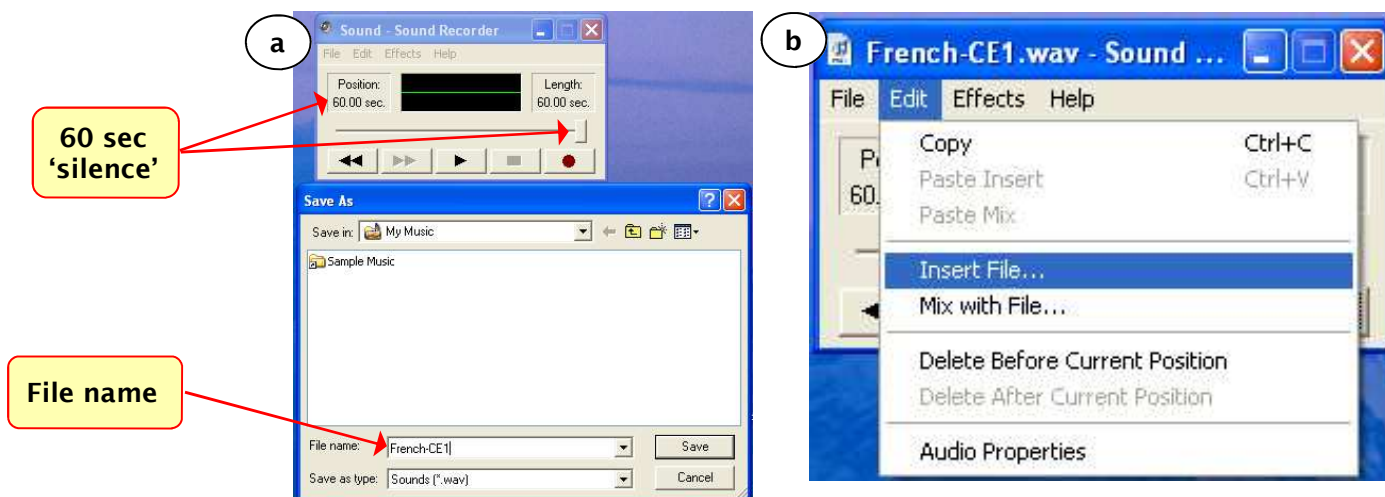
a

Sound - Sound Recorder

File Edit Effects Help

Position: 60.00 sec.

Length: 60.00 sec.

60 sec 'silence'

Save As

Save in: My Music

Sample Music

File name

File name: French-CE1

Save

Save as type: Sounds (*.wav)

Cancel

b

French-CE1.wav - Sound ...

File Edit Effects Help

P

60.

Copy Ctrl+C

Paste Insert Ctrl+V

Paste Mix

Insert File...

Mix with File...

Delete Before Current Position

Delete After Current Position

Audio Properties